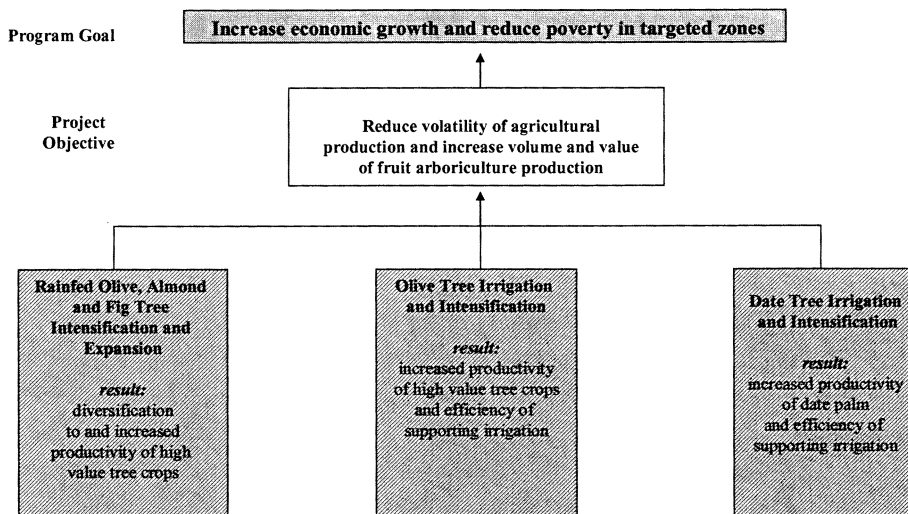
Program Goal

Increase economic growth and reduce poverty in targeted zones

Project Objective

Reduce volatility of agricultural production and increase volume and value of fruit arboriculture production

Rainfed Olive, Almond and Fig Tree Intensification and Expansion

*result:* diversification to and increased productivity of high value tree crops

Olive Tree Irrigation and Intensification

*result:* increased productivity of high value tree crops and efficiency of supporting irrigation

Date Tree Irrigation and Intensification

*result:* increased productivity of date palm and efficiency of supporting irrigation